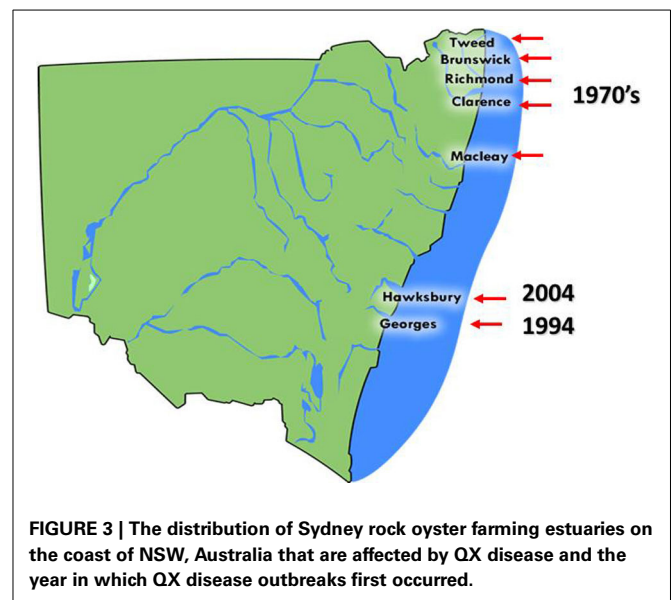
Tweed
Brunswick
Richmond
Clarence
1970's
Macleay
Hawksbury
2004
Georges
1994

FIGURE 3 | The distribution of Sydney rock oyster farming estuaries on the coast of NSW, Australia that are affected by QX disease and the year in which QX disease outbreaks first occurred.